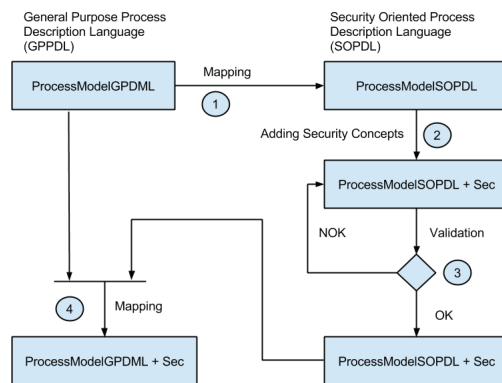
General Purpose Process Description Language (GPPDL)

Security Oriented Process Description Language (SOPDL)

ProcessModelGPDML

Mapping

1

ProcessModelSOPDL

Adding Security Concepts

2

ProcessModelSOPDL + Sec

NOK

Validation

3

4

Mapping

OK

ProcessModelGPDML + Sec

ProcessModelSOPDL + Sec